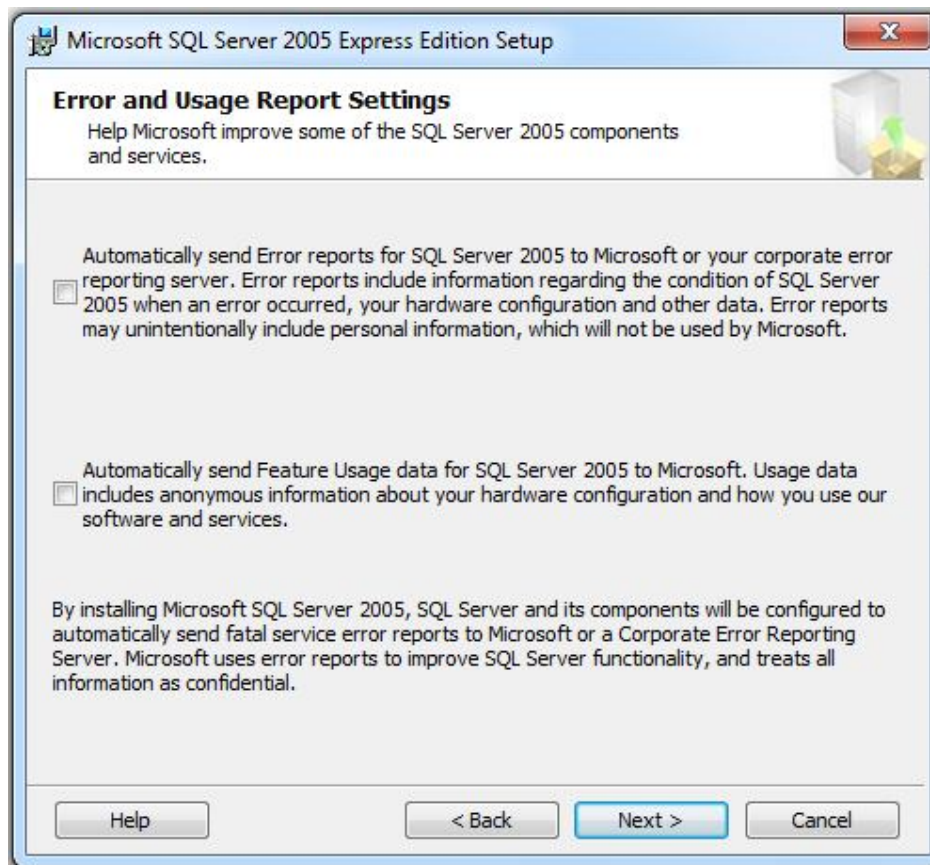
Microsoft SQL Server 2005 Express Edition Setup

Error and Usage Report Settings
Help Microsoft improve some of the SQL Server 2005 components and services.

Automatically send Error reports for SQL Server 2005 to Microsoft or your corporate error reporting server. Error reports include information regarding the condition of SQL Server 2005 when an error occurred, your hardware configuration and other data. Error reports may unintentionally include personal information, which will not be used by Microsoft.

Automatically send Feature Usage data for SQL Server 2005 to Microsoft. Usage data includes anonymous information about your hardware configuration and how you use our software and services.

By installing Microsoft SQL Server 2005, SQL Server and its components will be configured to automatically send fatal service error reports to Microsoft or a Corporate Error Reporting Server. Microsoft uses error reports to improve SQL Server functionality, and treats all information as confidential.

Help
< Back
Next >
Cancel